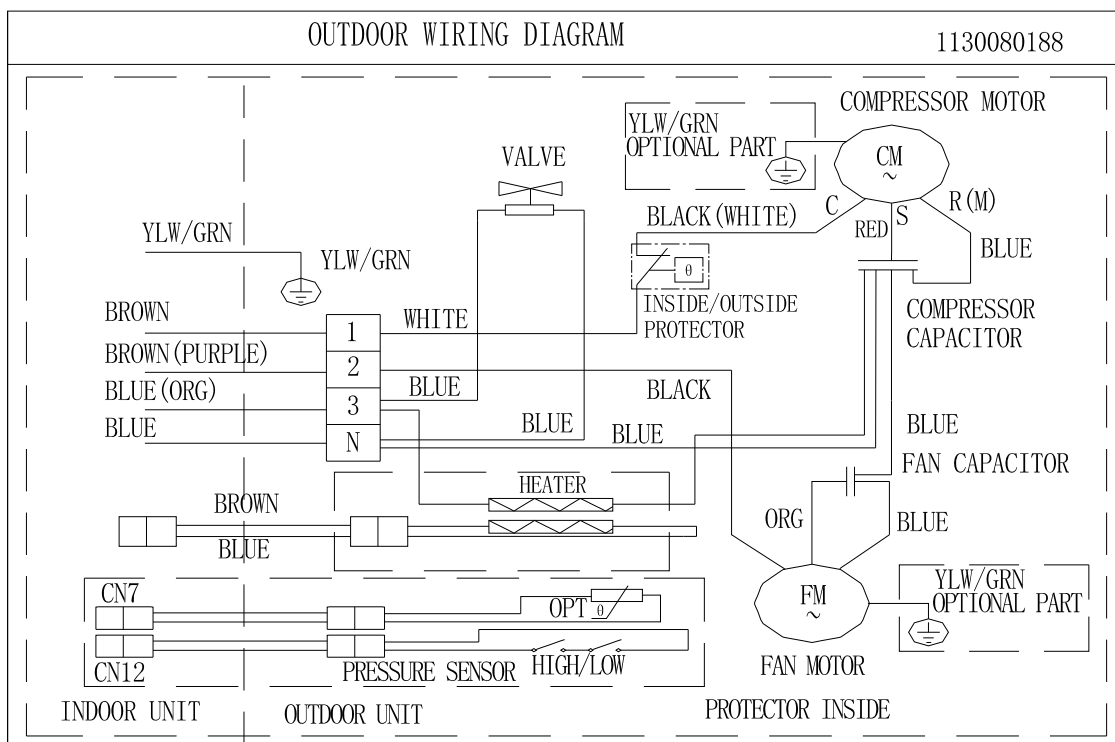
OUTDOOR WIRING DIAGRAM
1130080188

YLW/GRN
OPTIONAL PART

COMPRESSOR MOTOR
CM
~
VALVE
C
S
R(M)
BLACK(WHITE)
RED
BLUE
YLW/GRN
YLW/GRN
$\theta$
INSIDE/OUTSIDE
PROTECTOR
COMPRESSOR
CAPACITOR
BROWN
1
WHITE
BROWN(PURPLE)
2
BLUE(ORG)
BLUE
BLACK
3
BLUE
N
BLUE
BLUE
BLUE
FAN CAPACITOR
HEATER
BROWN
ORG
BLUE
BLUE
CN7
OPT
$\theta$
FM
~
YLW/GRN
OPTIONAL PART
CN12
PRESSURE SENSOR
HIGH/LOW
FAN MOTOR
INDOOR UNIT
OUTDOOR UNIT
PROTECTOR INSIDE